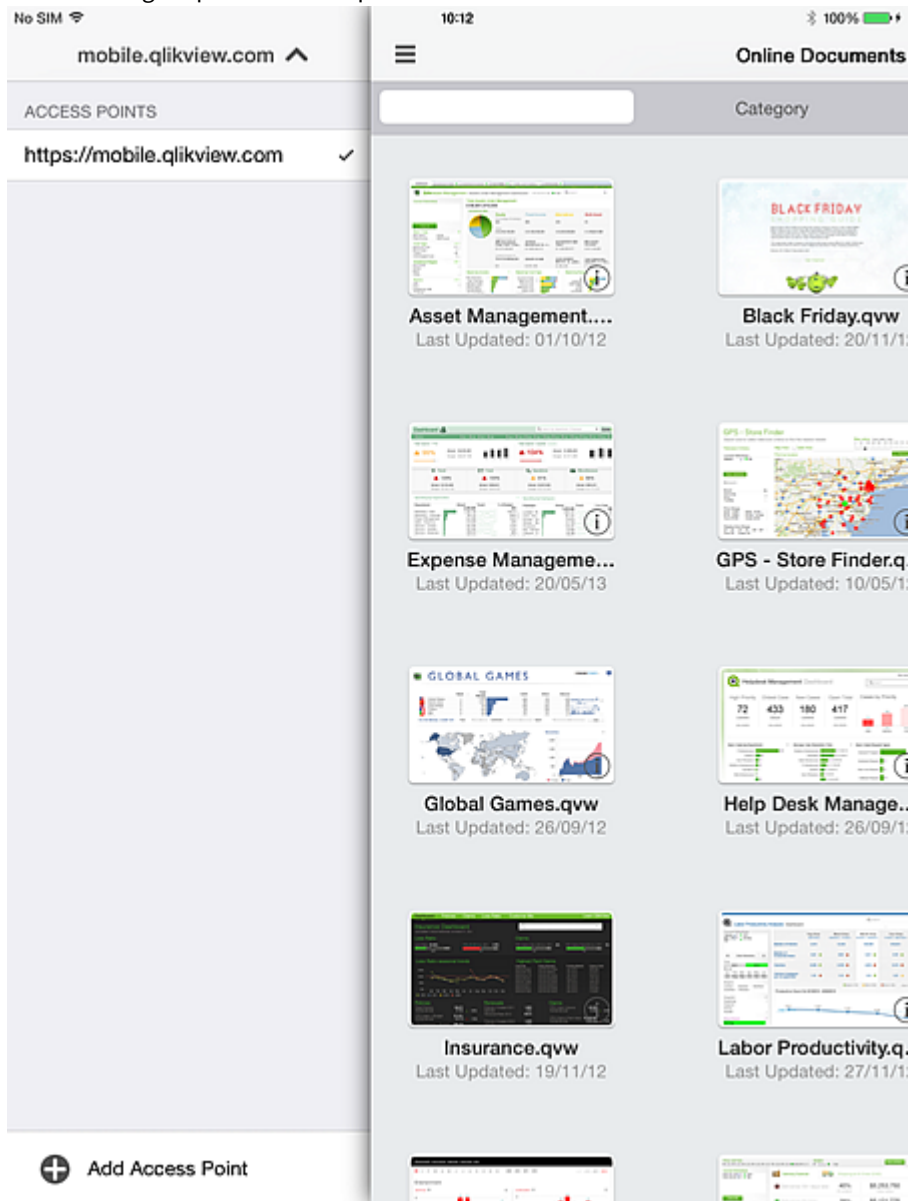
No SIM
10:12
100%
mobile.qlikview.com
ACCESS POINTS
https://mobile.qlikview.com ✓
Add Access Point

Online Documents
Category

BLACK FRIDAY

Asset Management....
Last Updated: 01/10/12

Black Friday.qvw
Last Updated: 20/11/1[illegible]

Expense Manageme...
Last Updated: 20/05/13

GPS - Store Finder.q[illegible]
Last Updated: 10/05/1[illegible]

GLOBAL GAMES

Global Games.qvw
Last Updated: 26/09/12

72 433 180 417

Help Desk Manage...
Last Updated: 26/09/1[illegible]

Insurance.qvw
Last Updated: 19/11/12

Labor Productivity.q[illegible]
Last Updated: 27/11/1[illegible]